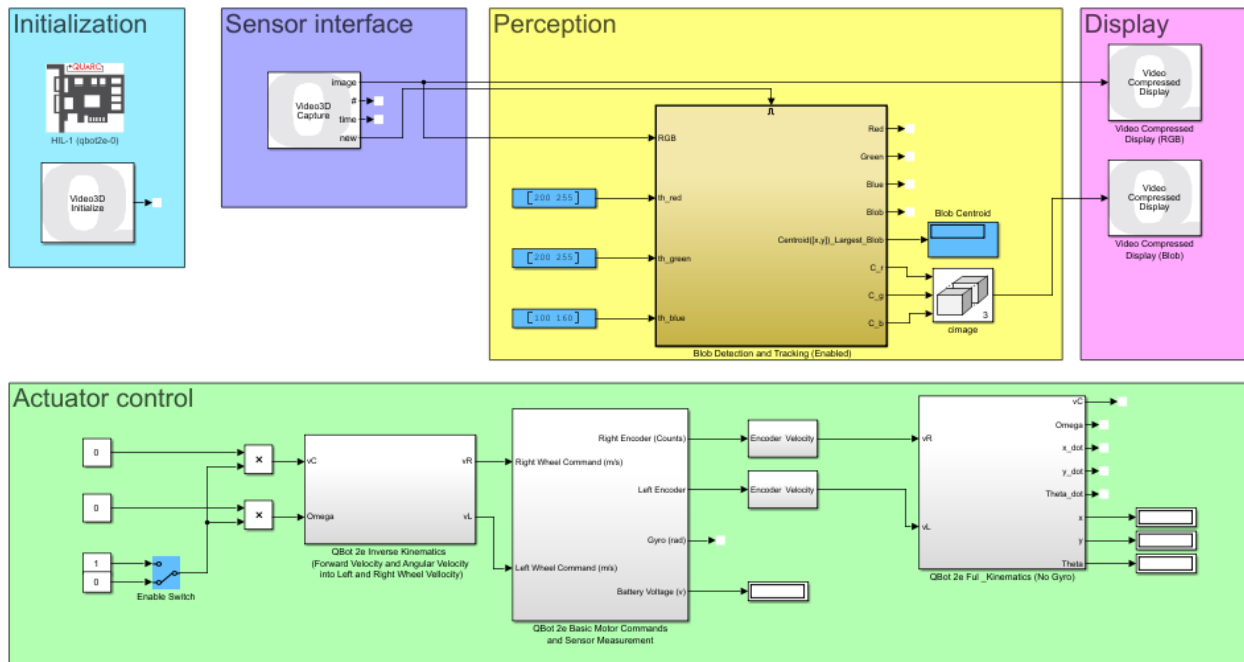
Initialization

QUARC

HIL-1 (qbot2e-0)

Video3D Initialize

Sensor interface

Video3D Capture

image

#

time

new

Perception

RGB

[200 255]

th_red

[200 255]

th_green

[100 160]

th_blue

Red

Green

Blue

Blob

Centroid([x,y])_Largest_Blob

C_r

C_g

C_b

Blob Centroid

3

cimage

Blob Detection and Tracking (Enabled)

Display

Video Compressed Display

Video Compressed Display (RGB)

Video Compressed Display

Video Compressed Display (Blob)

Actuator control

0

0

1

0

Enable Switch

×

×

vC

Omega

vR

vL

QBot 2e Inverse Kinematics (Forward Velocity and Angular Velocity into Left and Right Wheel Velocity)

Right Wheel Command (m/s)

Left Wheel Command (m/s)

Right Encoder (Counts)

Left Encoder

Gyro (rad)

Battery Voltage (v)

QBot 2e Basic Motor Commands and Sensor Measurement

Encoder Velocity

Encoder Velocity

vR

vL

vC

Omega

x_dot

y_dot

Theta_dot

x

y

Theta

QBot 2e Full_Kinematics (No Gyro)